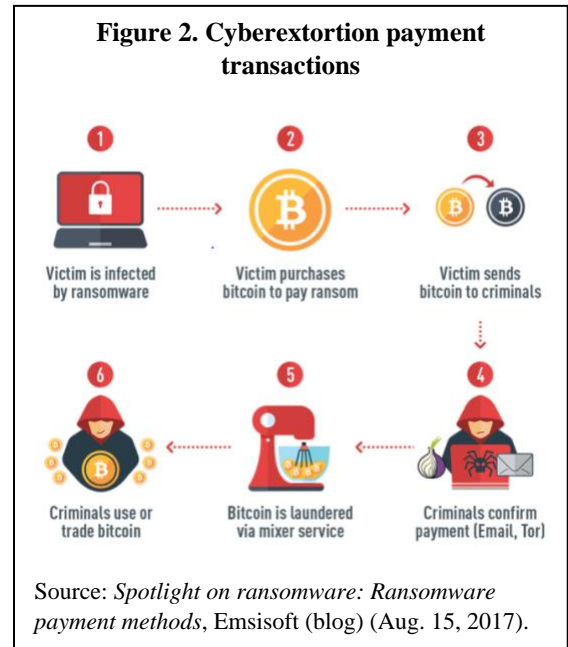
**Figure 2. Cyberextortion payment transactions**

1

Victim is infected by ransomware

2

Victim purchases bitcoin to pay ransom

3

Victim sends bitcoin to criminals

4

Criminals confirm payment (Email, Tor)

5

Bitcoin is laundered via mixer service

6

Criminals use or trade bitcoin

Source: *Spotlight on ransomware: Ransomware payment methods*, Emsisoft (blog) (Aug. 15, 2017).